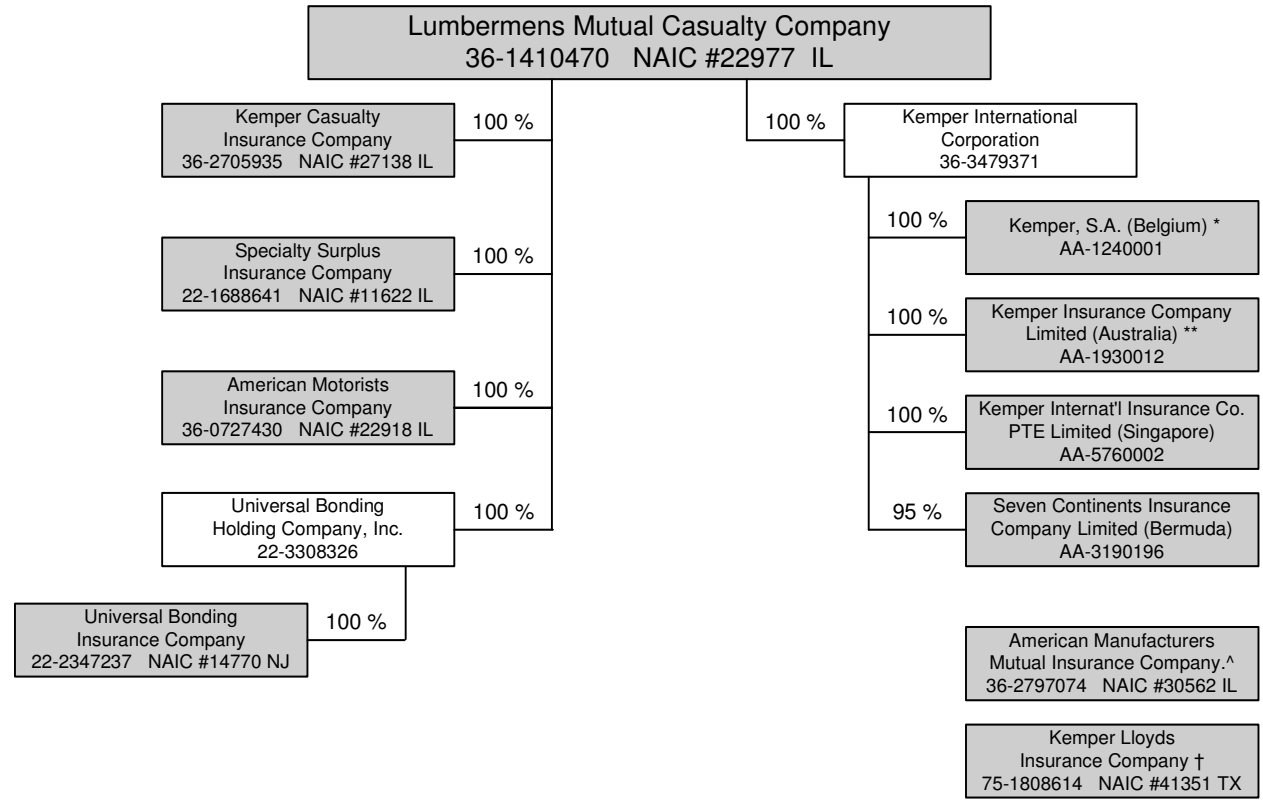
Lumbermens Mutual Casualty Company
36-1410470 NAIC #22977 IL

Kemper Casualty Insurance Company
36-2705935 NAIC #27138 IL

100 %

Specialty Surplus Insurance Company
22-1688641 NAIC #11622 IL

100 %

American Motorists Insurance Company
36-0727430 NAIC #22918 IL

100 %

Universal Bonding Holding Company, Inc.
22-3308326

100 %

Universal Bonding Insurance Company
22-2347237 NAIC #14770 NJ

100 %

100 %

Kemper International Corporation
36-3479371

100 %

Kemper, S.A. (Belgium) *
AA-1240001

100 %

Kemper Insurance Company Limited (Australia) **
AA-1930012

100 %

Kemper Internat'l Insurance Co. PTE Limited (Singapore)
AA-5760002

95 %

Seven Continents Insurance Company Limited (Bermuda)
AA-3190196

American Manufacturers Mutual Insurance Company.^
36-2797074 NAIC #30562 IL

Kemper Lloyds Insurance Company †
75-1808614 NAIC #41351 TX